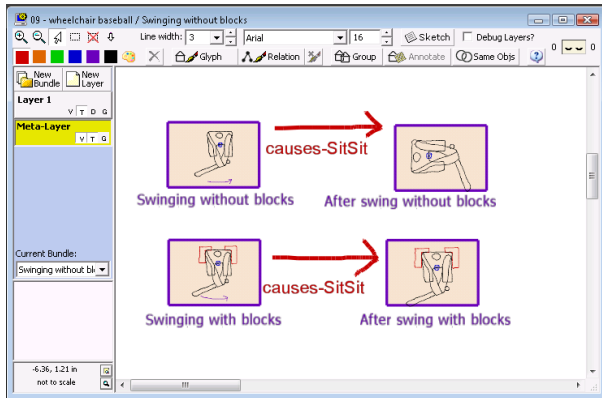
09 - wheelchair baseball / Swinging without blocks

Line width: 3 Arial 16 Sketch Debug Layers? 0 0

Glyph Relation Group Annotate Same Objs

New Bundle New Layer

Layer 1
V T G

Meta-Layer
V T G

Current Bundle:
Swinging without bl

-6.36, 1.21 in
not to scale

causes-SitSit

Swinging without blocks

After swing without blocks

causes-SitSit

Swinging with blocks

After swing with blocks